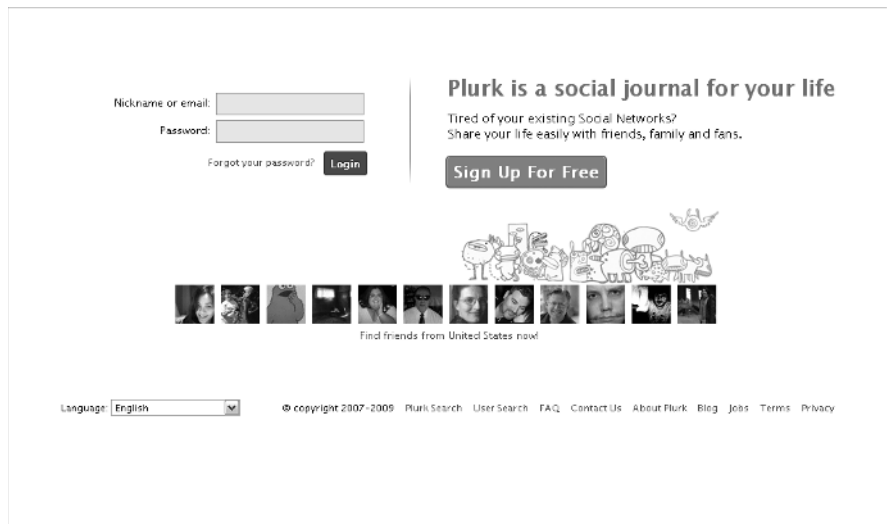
Nickname or email:

Password:

Forgot your password? Login

Plurk is a social journal for your life

Tired of your existing Social Networks?
Share your life easily with friends, family and fans.

Sign Up For Free

Find friends from United States now!

Language: English

© copyright 2007-2009 Plurk Search User Search FAQ Contact Us About Plurk Blog Jobs Terms Privacy